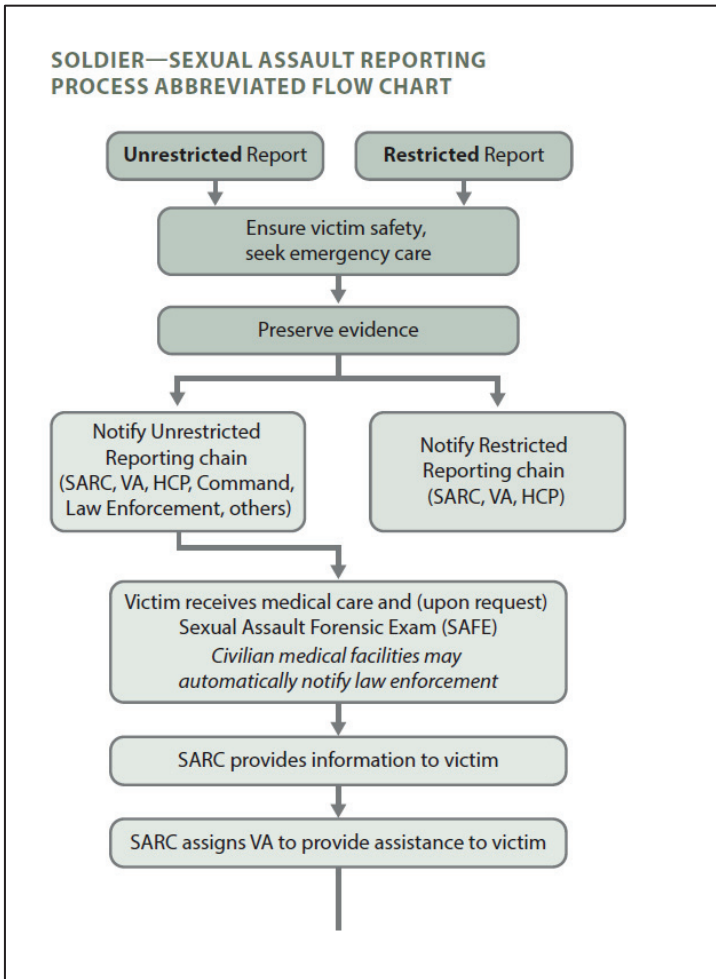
SOLDIER—SEXUAL ASSAULT REPORTING PROCESS ABBREVIATED FLOW CHART

Unrestricted Report

Restricted Report

Ensure victim safety, seek emergency care

Preserve evidence

Notify Unrestricted Reporting chain (SARC, VA, HCP, Command, Law Enforcement, others)

Notify Restricted Reporting chain (SARC, VA, HCP)

Victim receives medical care and (upon request) Sexual Assault Forensic Exam (SAFE)
Civilian medical facilities may automatically notify law enforcement

SARC provides information to victim

SARC assigns VA to provide assistance to victim